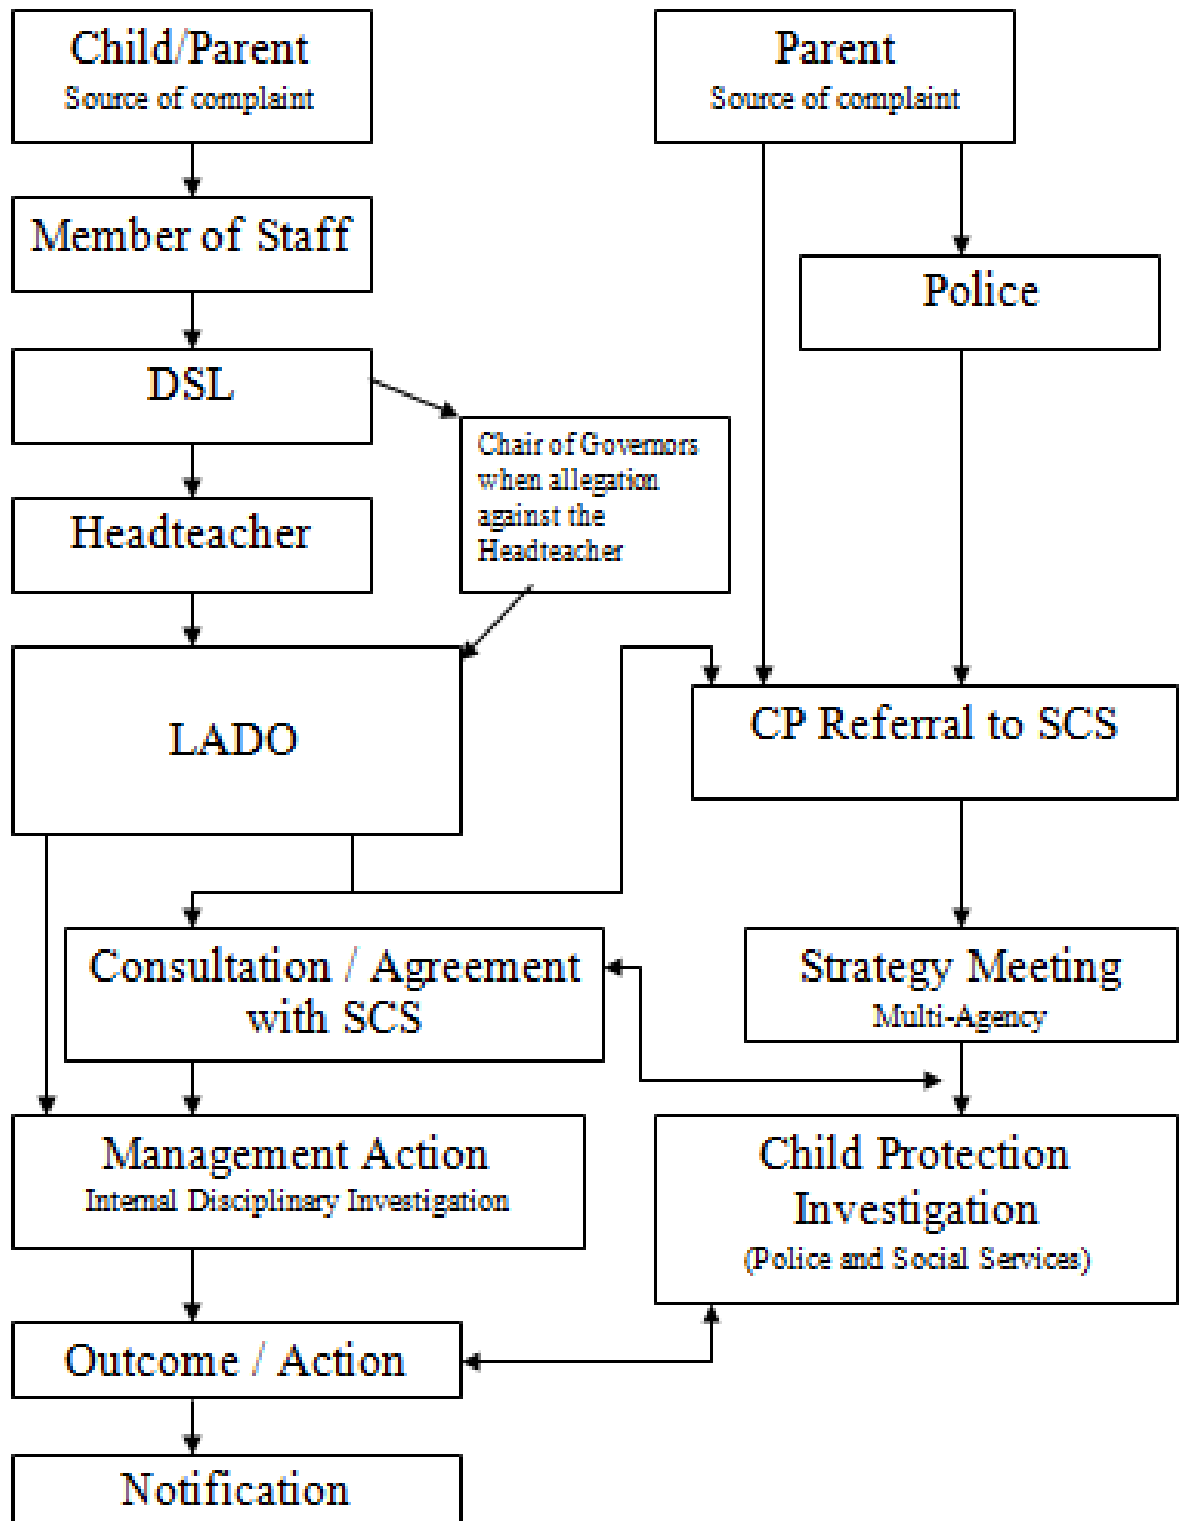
Child/Parent
Source of complaint

Member of Staff

DSL

Headteacher

Chair of Governors when allegation against the Headteacher

LADO

Consultation / Agreement with SCS

Management Action
Internal Disciplinary Investigation

Outcome / Action

Notification

Parent
Source of complaint

Police

CP Referral to SCS

Strategy Meeting
Multi-Agency

Child Protection Investigation
(Police and Social Services)